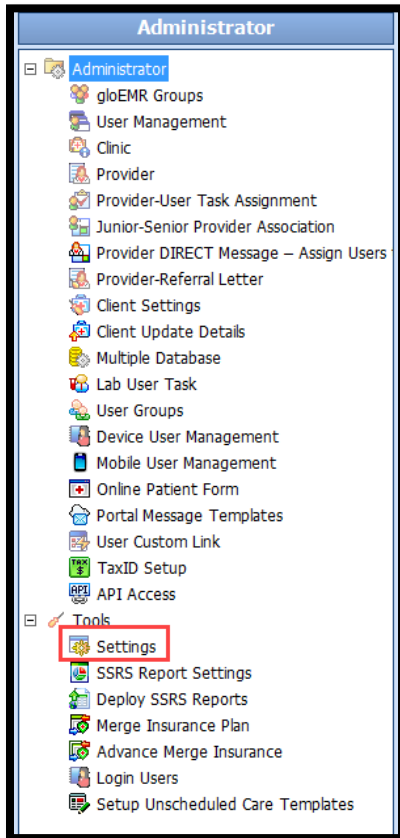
Administrator

Administrator
gloEMR Groups
User Management
Clinic
Provider
Provider-User Task Assignment
Junior-Senior Provider Association
Provider DIRECT Message – Assign Users
Provider-Referral Letter
Client Settings
Client Update Details
Multiple Database
Lab User Task
User Groups
Device User Management
Mobile User Management
Online Patient Form
Portal Message Templates
User Custom Link
TaxID Setup
API Access
Tools
Settings
SSRS Report Settings
Deploy SSRS Reports
Merge Insurance Plan
Advance Merge Insurance
Login Users
Setup Unscheduled Care Templates